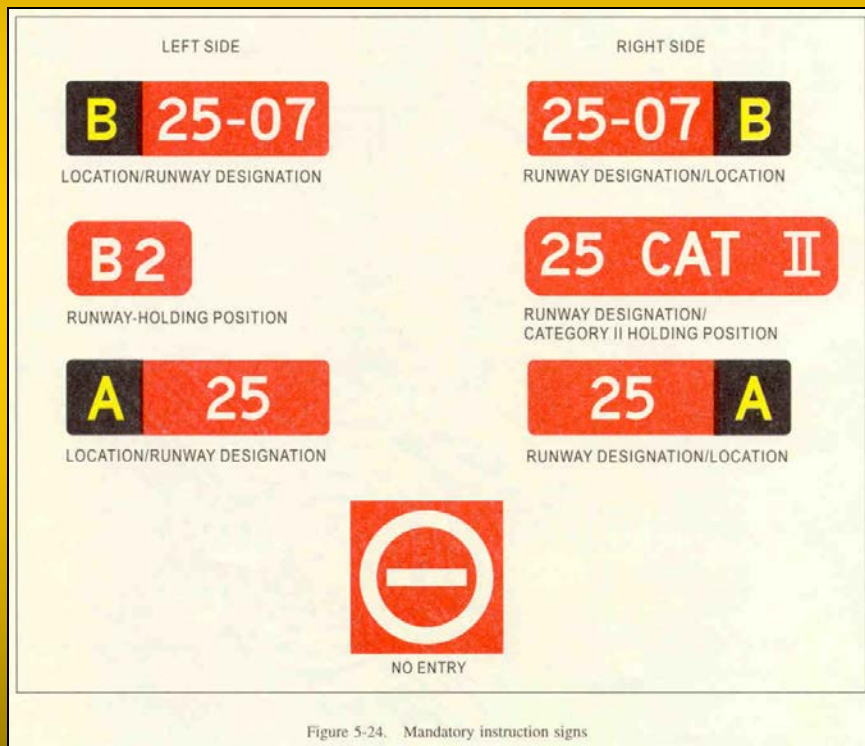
LEFT SIDE

RIGHT SIDE

B 25-07

LOCATION/RUNWAY DESIGNATION

25-07 B

RUNWAY DESIGNATION/LOCATION

B2

RUNWAY-HOLDING POSITION

25 CAT II

RUNWAY DESIGNATION/ CATEGORY II HOLDING POSITION

A 25

LOCATION/RUNWAY DESIGNATION

25 A

RUNWAY DESIGNATION/LOCATION

NO ENTRY

Figure 5-24. Mandatory instruction signs